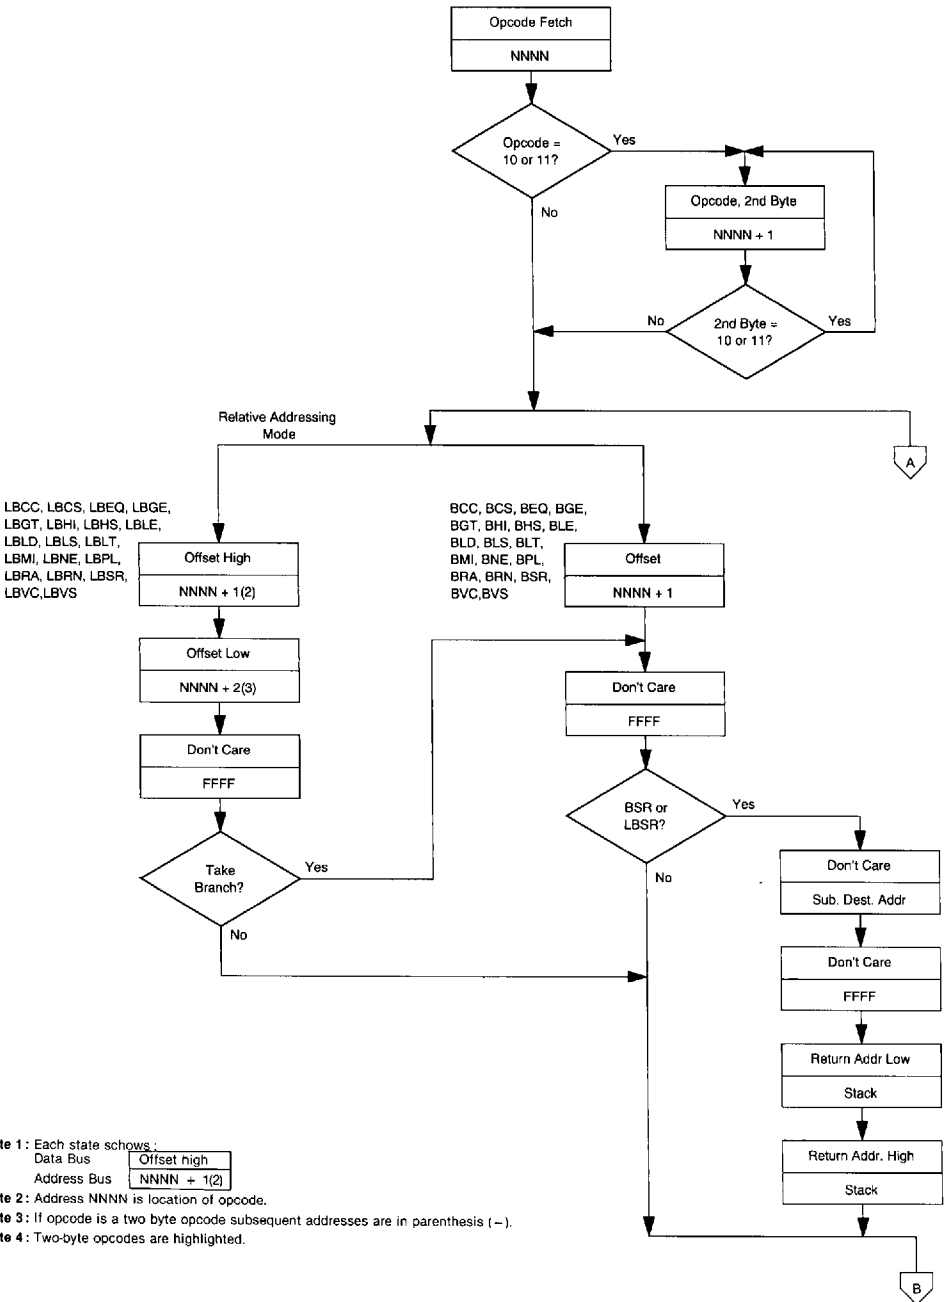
Opcode Fetch

NNNN

Opcode = 10 or 11?

Yes

No

Opcode, 2nd Byte

NNNN + 1

No

2nd Byte = 10 or 11?

Yes

Relative Addressing Mode

A

LBCC, LBCS, LBEQ, LBGE, LBGT, LBHI, LBHS, LBLE, LBLD, LBLS, LBLT, LBMI, LBNE, LBPL, LBRA, LBRN, LBSR, LBVC,LBVS

Offset High

NNNN + 1(2)

Offset Low

NNNN + 2(3)

Don't Care

FFFF

Take Branch?

Yes

No

BCC, BCS, BEQ, BGE, BGT, BHI, BHS, BLE, BLD, BLS, BLT, BMI, BNE, BPL, BRA, BRN, BSR, BVC,BVS

Offset

NNNN + 1

Don't Care

FFFF

BSR or LBSR?

Yes

No

Don't Care

Sub. Dest. Addr

Don't Care

FFFF

Return Addr Low

Stack

Return Addr. High

Stack

B

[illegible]te 1 : Each state schows :
Data Bus | Offset high
Address Bus | NNNN + 1(2)
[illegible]te 2 : Address NNNN is location of opcode.
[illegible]te 3 : If opcode is a two byte opcode subsequent addresses are in parenthesis (–).
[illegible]te 4 : Two-byte opcodes are highlighted.